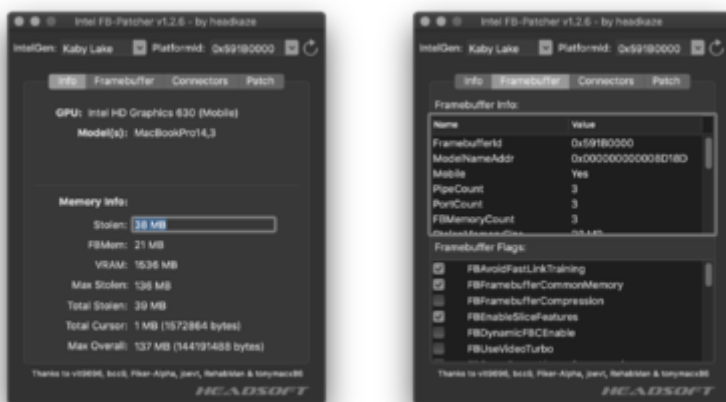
Intel FB-Patcher v1.2.6 - by headkaze

IntelGen: Kaby Lake Platformid: 0x59160000

Info Framebuffer Connectors Patch

GPU: Intel HD Graphics 630 (Mobile)

Model(s): MacBookPro14,3

Memory Info:

Stolen: 38 MB

FBMem: 21 MB

VRAM: 1536 MB

Max Stolen: 136 MB

Total Stolen: 39 MB

Total Cursor: 1 MB (1572864 bytes)

Max Overall: 137 MB (144191488 bytes)

Thanks to vit9696, bcc9, Piker-Alpha, joevt, Rehabman & tonymacx86

HEADSOFT

Intel FB-Patcher v1.2.6 - by headkaze

IntelGen: Kaby Lake Platformid: 0x59160000

Info Framebuffer Connectors Patch

Framebuffer Info:

| Name | Value |
|---|---|
| FramebufferId | 0x59160000 |
| ModelNameAddr | 0x000000000008D18D |
| Mobile | Yes |
| PipeCount | 3 |
| PortCount | 3 |
| FBMemoryCount | 3 |
| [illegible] | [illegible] |

Framebuffer Flags:

FBAvoidFastLinkTraining
FBFramebufferCommonMemory
FBFramebufferCompression
FBEnableSliceFeatures
FBDynamicFBCEnable
FBUseVideoTurbo

Thanks to vit9696, bcc9, Piker-Alpha, joevt, Rehabman & tonymacx86

HEADSOFT